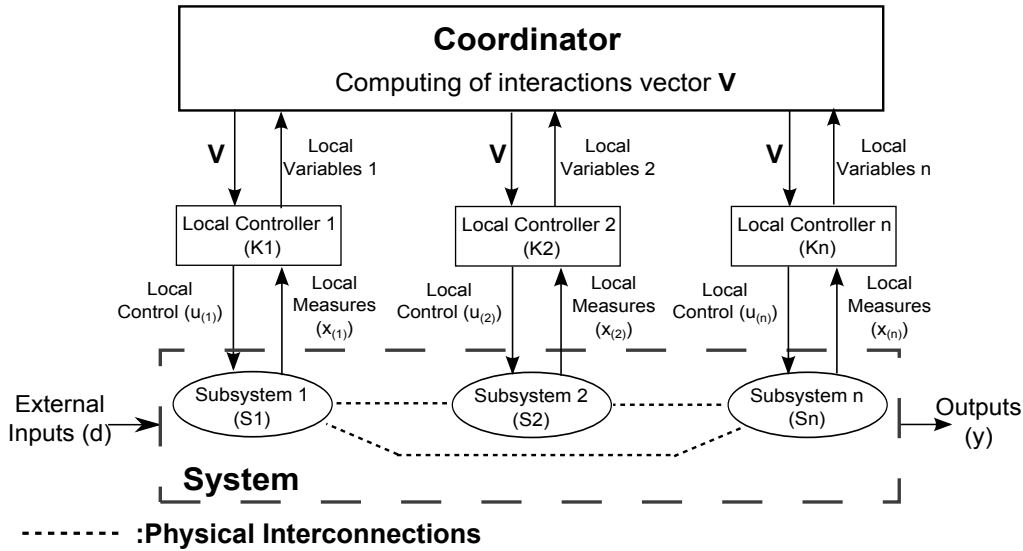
Coordinator

Computing of interactions vector **V**

**V**

Local Variables 1

**V**

Local Variables 2

**V**

Local Variables n

Local Controller 1 (K1)

Local Controller 2 (K2)

Local Controller n (Kn)

Local Control ($u_{(1)}$)

Local Measures ($x_{(1)}$)

Local Control ($u_{(2)}$)

Local Measures ($x_{(2)}$)

Local Control ($u_{(n)}$)

Local Measures ($x_{(n)}$)

External Inputs (d)

Subsystem 1 (S1)

Subsystem 2 (S2)

Subsystem n (Sn)

Outputs (y)

System

:Physical Interconnections